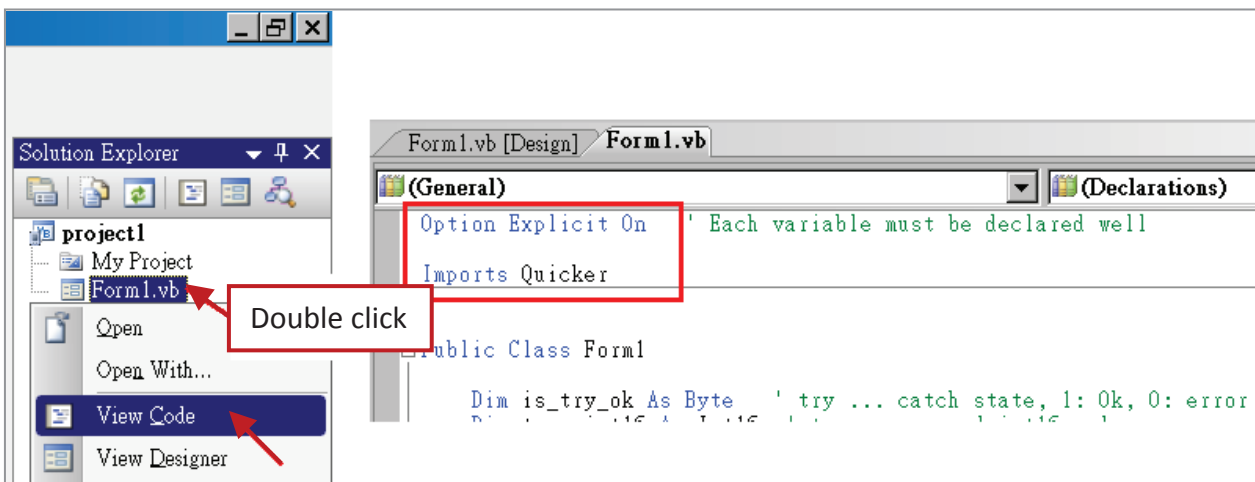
Solution Explorer

project1
My Project
Form1.vb

Double click

Open
Open With...
View Code
View Designer

Form1.vb [Design] Form1.vb
(General) (Declarations)

Option Explicit On ' Each variable must be declared well

Imports Quicker

Public Class Form1

Dim is_try_ok As Byte ' try ... catch state, 1: Ok, 0: error
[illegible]